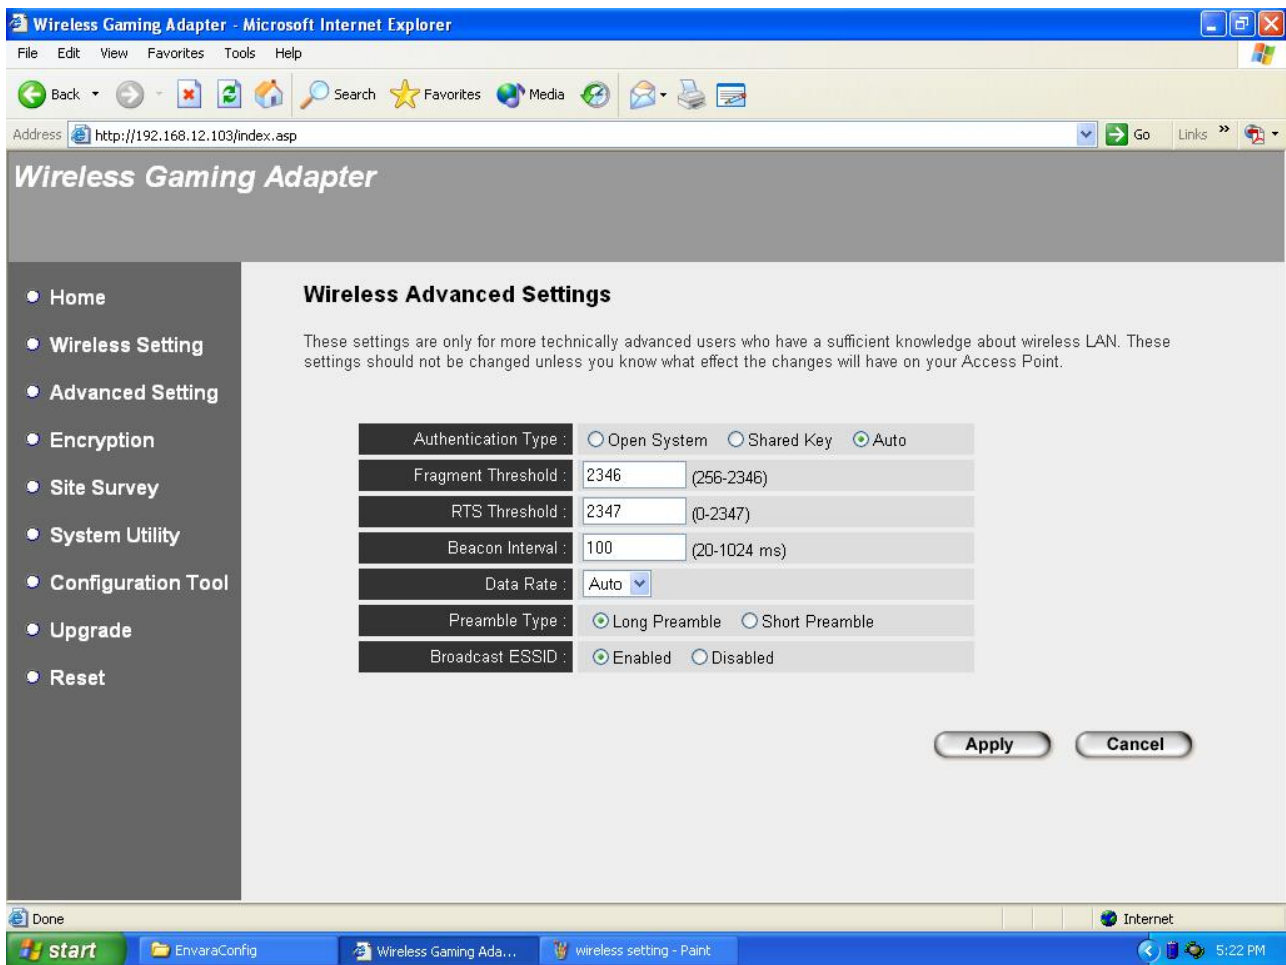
Wireless Gaming Adapter - Microsoft Internet Explorer

File Edit View Favorites Tools Help

Back Search Favorites Media

Address http://192.168.12.103/index.asp Go Links »

Wireless Gaming Adapter

• Home
• Wireless Setting
• Advanced Setting
• Encryption
• Site Survey
• System Utility
• Configuration Tool
• Upgrade
• Reset

Wireless Advanced Settings

These settings are only for more technically advanced users who have a sufficient knowledge about wireless LAN. These settings should not be changed unless you know what effect the changes will have on your Access Point.

| | |
|---|---|
| Authentication Type : | Open System Shared Key Auto |
| Fragment Threshold : | 2346 (256-2346) |
| RTS Threshold : | 2347 (0-2347) |
| Beacon Interval : | 100 (20-1024 ms) |
| Data Rate : | Auto |
| Preamble Type : | Long Preamble Short Preamble |
| Broadcast ESSID : | Enabled Disabled |

Apply Cancel

Done Internet

start EnvaraConfig Wireless Gaming Ada... wireless setting - Paint 5:22 PM